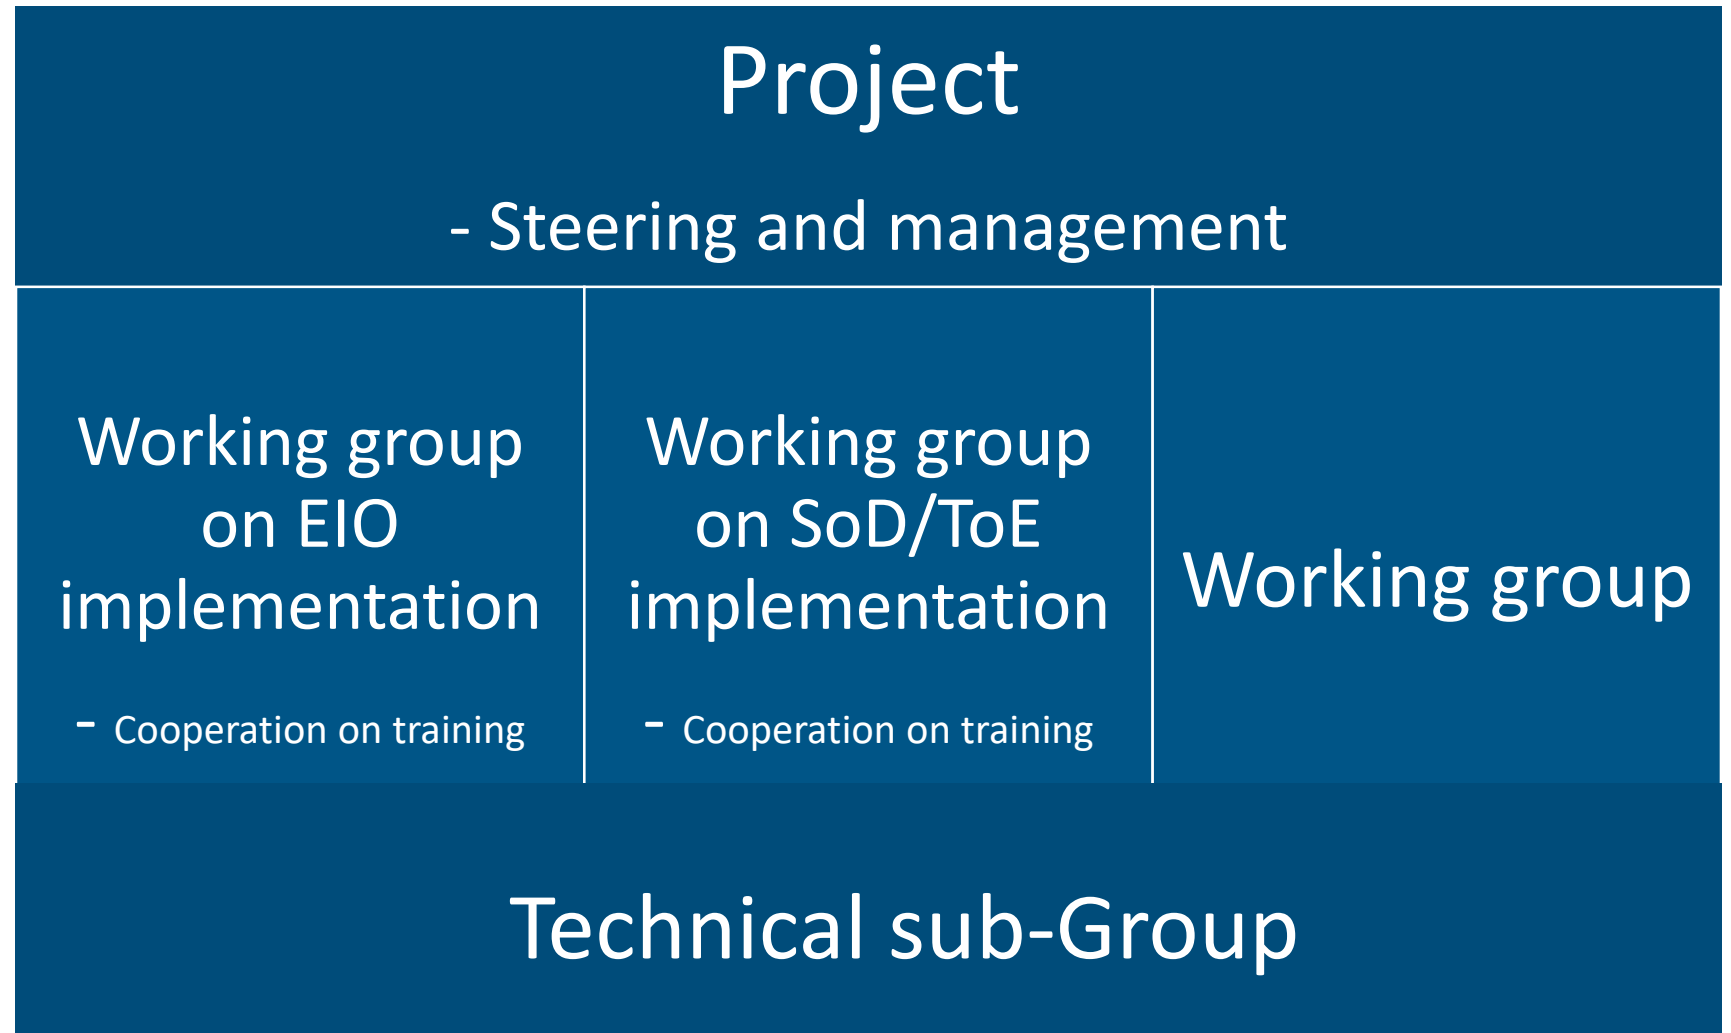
Project

- Steering and management

Working group on EIO implementation

- Cooperation on training

Working group on SoD/ToE implementation

- Cooperation on training

Working group

Technical sub-Group